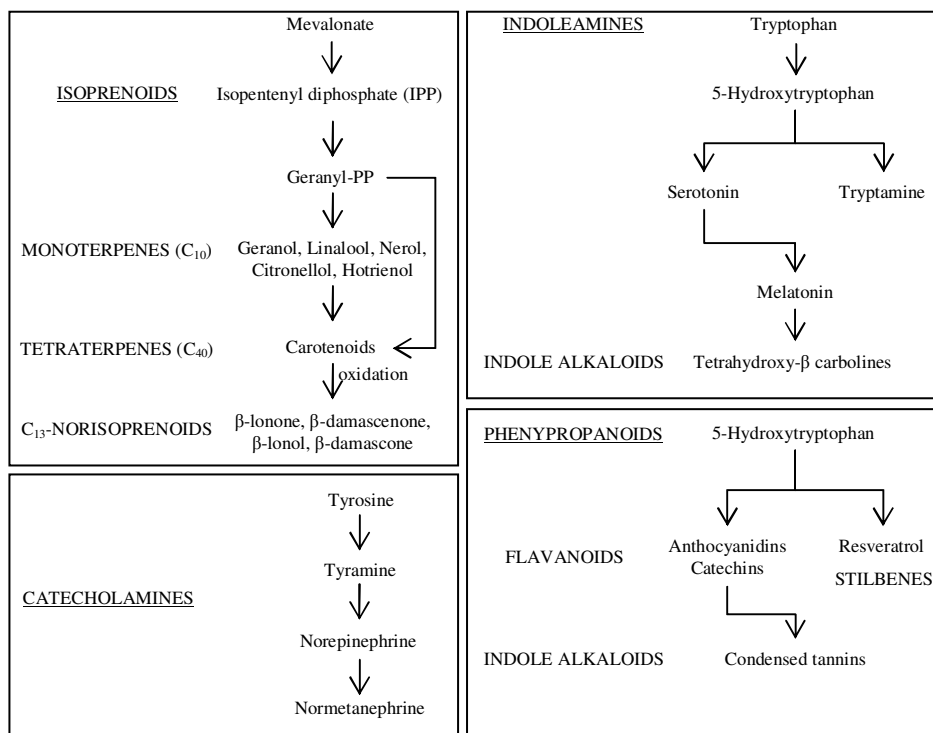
ISOPRENOIDS

Mevalonate

Isopentenyl diphosphate (IPP)

Geranyl-PP

MONOTERPENES ($C_{10}$) Geranol, Linalool, Nerol, Citronellol, Hotrienol

TETRATERPENES ($C_{40}$) Carotenoids

oxidation

$C_{13}$-NORISOPRENOIDS β-lonone, β-damascenone, β-lonol, β-damascone

INDOLEAMINES

Tryptophan

5-Hydroxytryptophan

Serotonin

Tryptamine

Melatonin

INDOLE ALKALOIDS Tetrahydroxy-β carbolines

CATECHOLAMINES

Tyrosine

Tyramine

Norepinephrine

Normetanephrine

PHENYPROPANOIDS 5-Hydroxytryptophan

FLAVANOIDS Anthocyanidins Catechins

Resveratrol STILBENES

INDOLE ALKALOIDS Condensed tannins